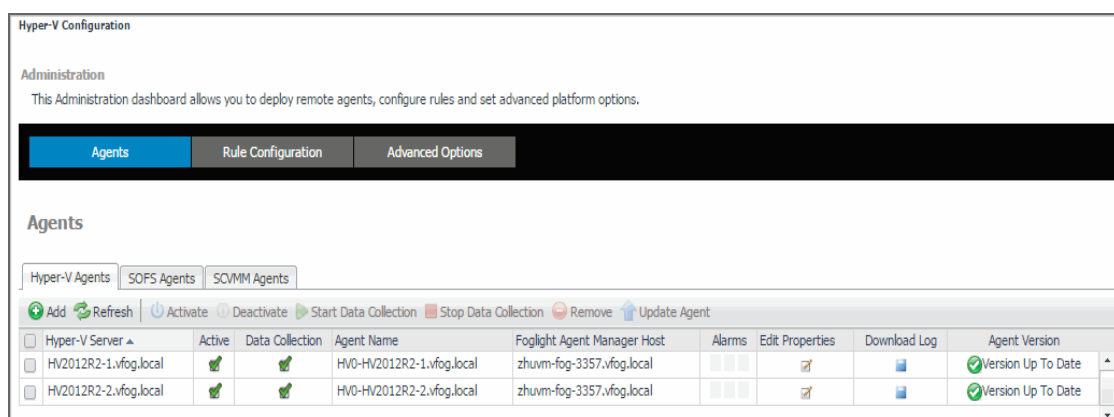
Hyper-V Configuration

Administration
This Administration dashboard allows you to deploy remote agents, configure rules and set advanced platform options.

Agents | Rule Configuration | Advanced Options

Agents

Hyper-V Agents | SOFS Agents | SCVMM Agents

Add | Refresh | Activate | Deactivate | Start Data Collection | Stop Data Collection | Remove | Update Agent

| | Hyper-V Server ▲ | Active | Data Collection | Agent Name | Foglight Agent Manager Host | Alarms | Edit Properties | Download Log | Agent Version |
|---|---|---|---|---|---|---|---|---|---|
| | HV2012R2-1.vfog.local | | | HV0-HV2012R2-1.vfog.local | zhuvm-fog-3357.vfog.local | | | | Version Up To Date |
| | HV2012R2-2.vfog.local | | | HV0-HV2012R2-2.vfog.local | zhuvm-fog-3357.vfog.local | | | | Version Up To Date |